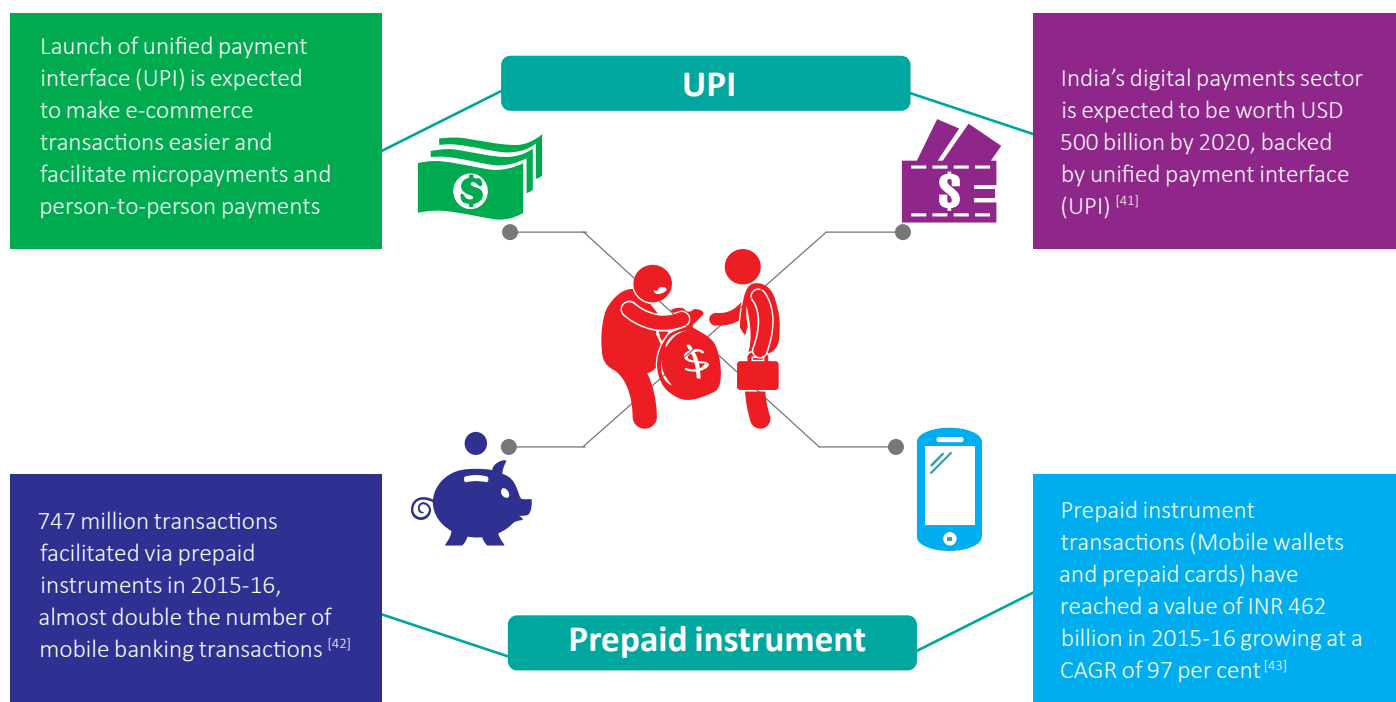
Launch of unified payment interface (UPI) is expected to make e-commerce transactions easier and facilitate micropayments and person-to-person payments

UPI

India's digital payments sector is expected to be worth USD 500 billion by 2020, backed by unified payment interface (UPI) $^{[41]}$

747 million transactions facilitated via prepaid instruments in 2015-16, almost double the number of mobile banking transactions $^{[42]}$

Prepaid instrument

Prepaid instrument transactions (Mobile wallets and prepaid cards) have reached a value of INR 462 billion in 2015-16 growing at a CAGR of 97 per cent $^{[43]}$